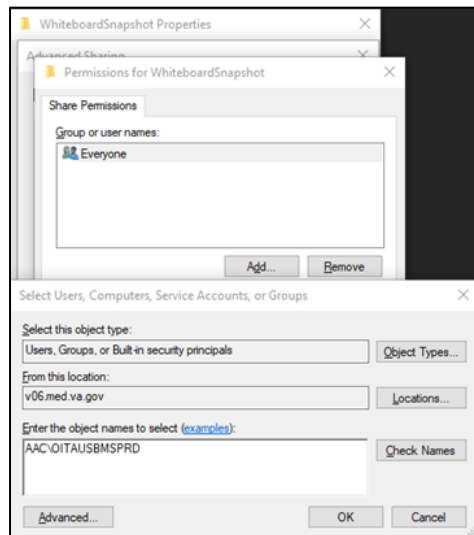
WhiteboardSnapshot Properties
Advanced Sharing
Permissions for WhiteboardSnapshot
Share Permissions
Group or user names:
Everyone
Add...
Remove
Select Users, Computers, Service Accounts, or Groups
Select this object type:
Users, Groups, or Built-in security principals
Object Types...
From this location:
v06.med.va.gov
Locations...
Enter the object names to select (examples):
AAC\OITAUSBMSPRD
Check Names
Advanced...
OK
Cancel